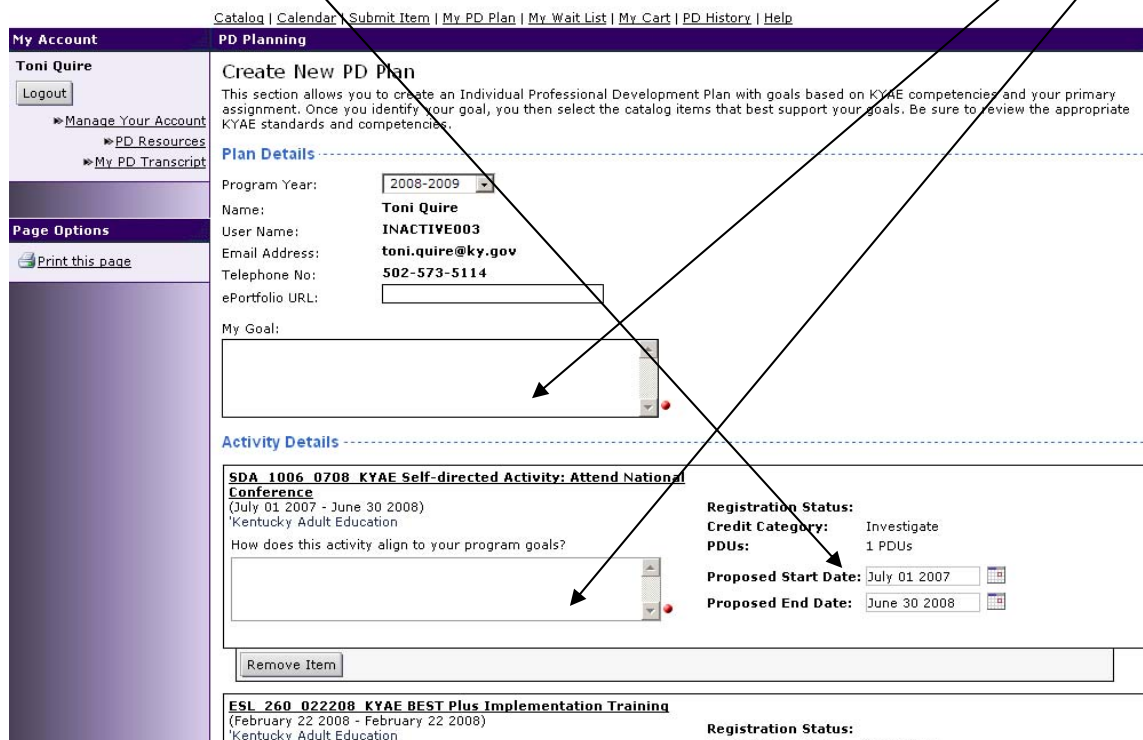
Catalog | Calendar | Submit Item | My PD Plan | My Wait List | My Cart | PD History | Help

My Account

Toni Quire

Logout

Manage Your Account
PD Resources
My PD Transcript

Page Options

Print this page

PD Planning

Create New PD Plan

This section allows you to create an Individual Professional Development Plan with goals based on KYAE competencies and your primary assignment. Once you identify your goal, you then select the catalog items that best support your goals. Be sure to review the appropriate KYAE standards and competencies.

Plan Details

Program Year: 2008-2009
Name: Toni Quire
User Name: INACTIVE003
Email Address: toni.quire@ky.gov
Telephone No: 502-573-5114
ePortfolio URL:

My Goal:

Activity Details

SDA 1006 0708 KYAE Self-directed Activity: Attend National Conference
(July 01 2007 - June 30 2008)
'Kentucky Adult Education

How does this activity align to your program goals?

Registration Status:
Credit Category: Investigate
PDUs: 1 PDUs
Proposed Start Date: July 01 2007
Proposed End Date: June 30 2008

Remove Item

ESL 260 022208 KYAE BEST Plus Implementation Training
(February 22 2008 - February 22 2008)
'Kentucky Adult Education

Registration Status: